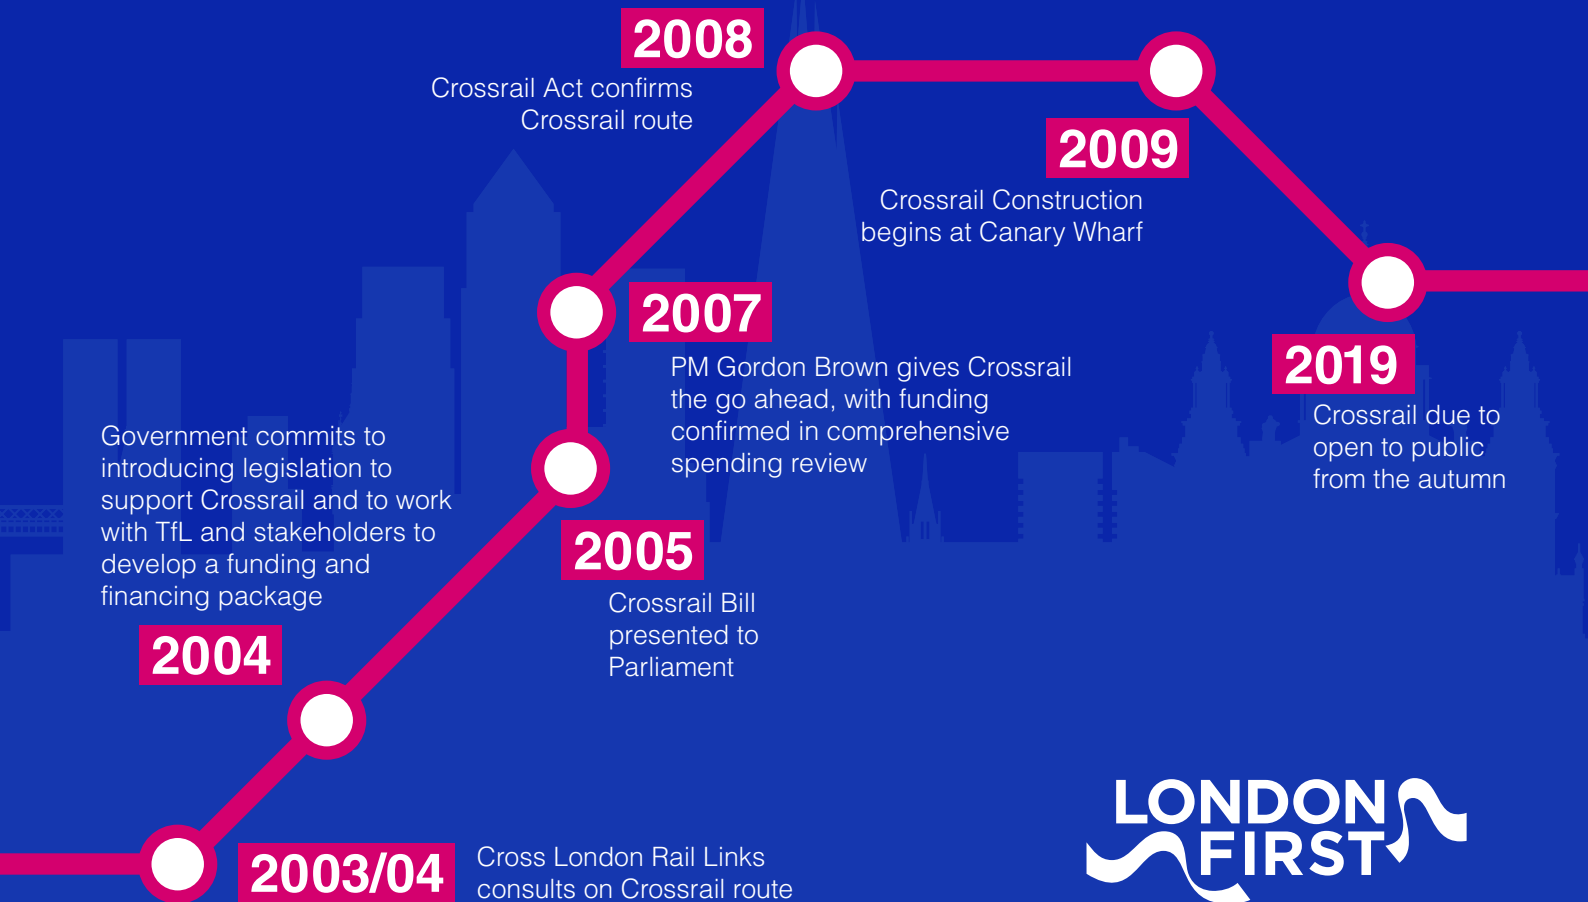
2008
Crossrail Act confirms Crossrail route

2009
Crossrail Construction begins at Canary Wharf

2007
PM Gordon Brown gives Crossrail the go ahead, with funding confirmed in comprehensive spending review

2019
Crossrail due to open to public from the autumn

Government commits to introducing legislation to support Crossrail and to work with TfL and stakeholders to develop a funding and financing package

2004

2005
Crossrail Bill presented to Parliament

2003/04
Cross London Rail Links consults on Crossrail route

LONDON FIRST